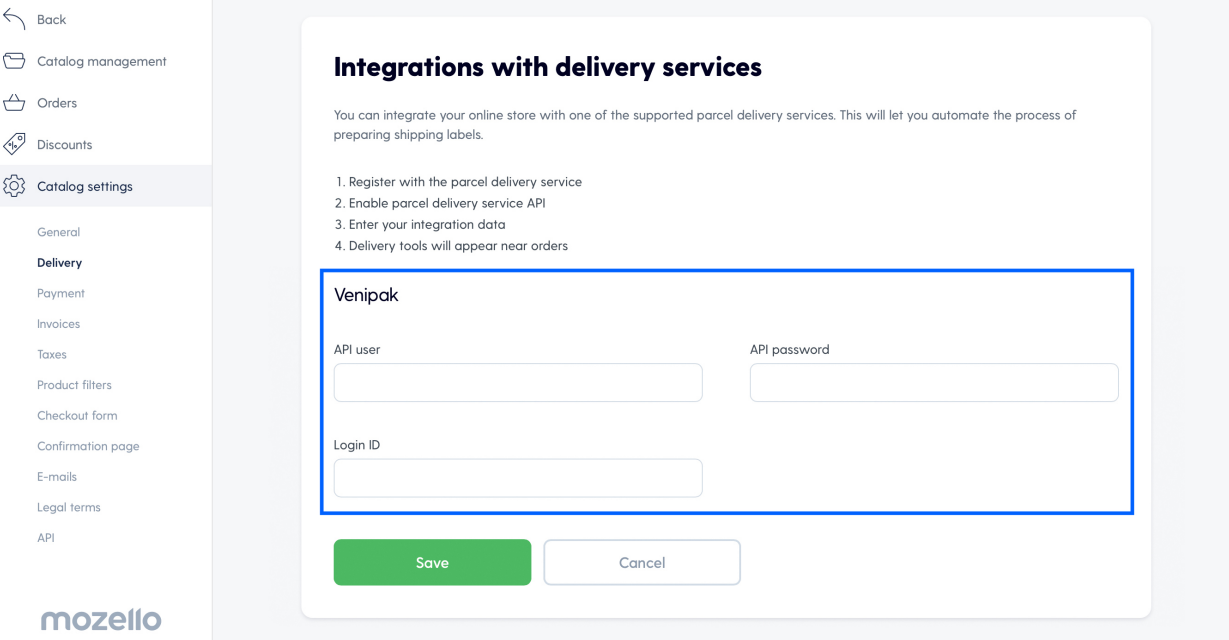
Back

Catalog management

Orders

Discounts

Catalog settings

General

Delivery

Payment

Invoices

Taxes

Product filters

Checkout form

Confirmation page

E-mails

Legal terms

API

mozello

Integrations with delivery services

You can integrate your online store with one of the supported parcel delivery services. This will let you automate the process of preparing shipping labels.

1. Register with the parcel delivery service
2. Enable parcel delivery service API
3. Enter your integration data
4. Delivery tools will appear near orders

Venipak

API user

API password

Login ID

Save

Cancel